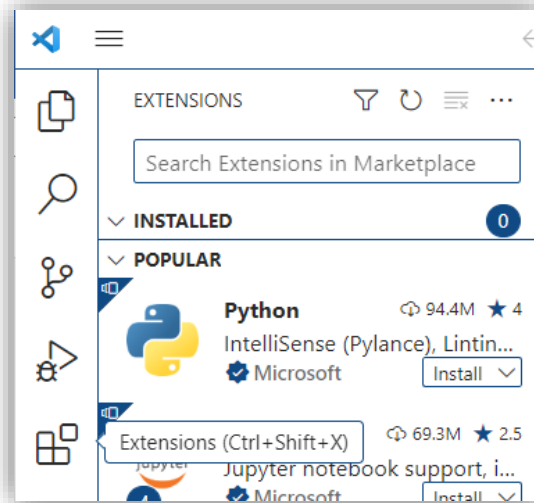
EXTENSIONS

Search Extensions in Marketplace

INSTALLED 0

POPULAR

Python 94.4M ★ 4

IntelliSense (Pylance), Lintin...

Microsoft Install

Extensions (Ctrl+Shift+X) 69.3M ★ 2.5

Jupyter notebook support, i...

Microsoft Install